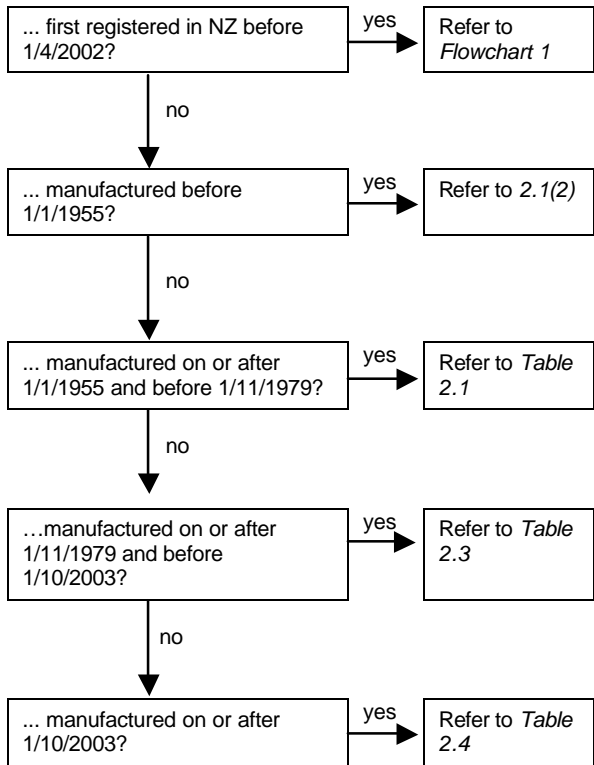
... first registered in NZ before 1/4/2002?

yes

Refer to *Flowchart 1*

no

... manufactured before 1/1/1955?

yes

Refer to *2.1(2)*

no

... manufactured on or after 1/1/1955 and before 1/11/1979?

yes

Refer to *Table 2.1*

no

…manufactured on or after 1/11/1979 and before 1/10/2003?

yes

Refer to *Table 2.3*

no

... manufactured on or after 1/10/2003?

yes

Refer to *Table 2.4*